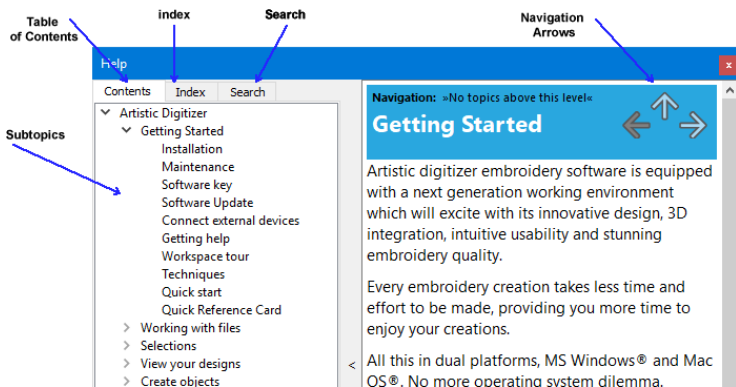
Table of Contents

index

Search

Navigation Arrows

Help

x

Contents

Index

Search

Subtopics

Artistic Digitizer

Getting Started

Installation

Maintenance

Software key

Software Update

Connect external devices

Getting help

Workspace tour

Techniques

Quick start

Quick Reference Card

Working with files

Selections

View your designs

Create objects

<

Navigation: »No topics above this level«

Getting Started

Artistic digitizer embroidery software is equipped with a next generation working environment which will excite with its innovative design, 3D integration, intuitive usability and stunning embroidery quality.

Every embroidery creation takes less time and effort to be made, providing you more time to enjoy your creations.

All this in dual platforms, MS Windows® and Mac OS®. No more operating system dilemma.